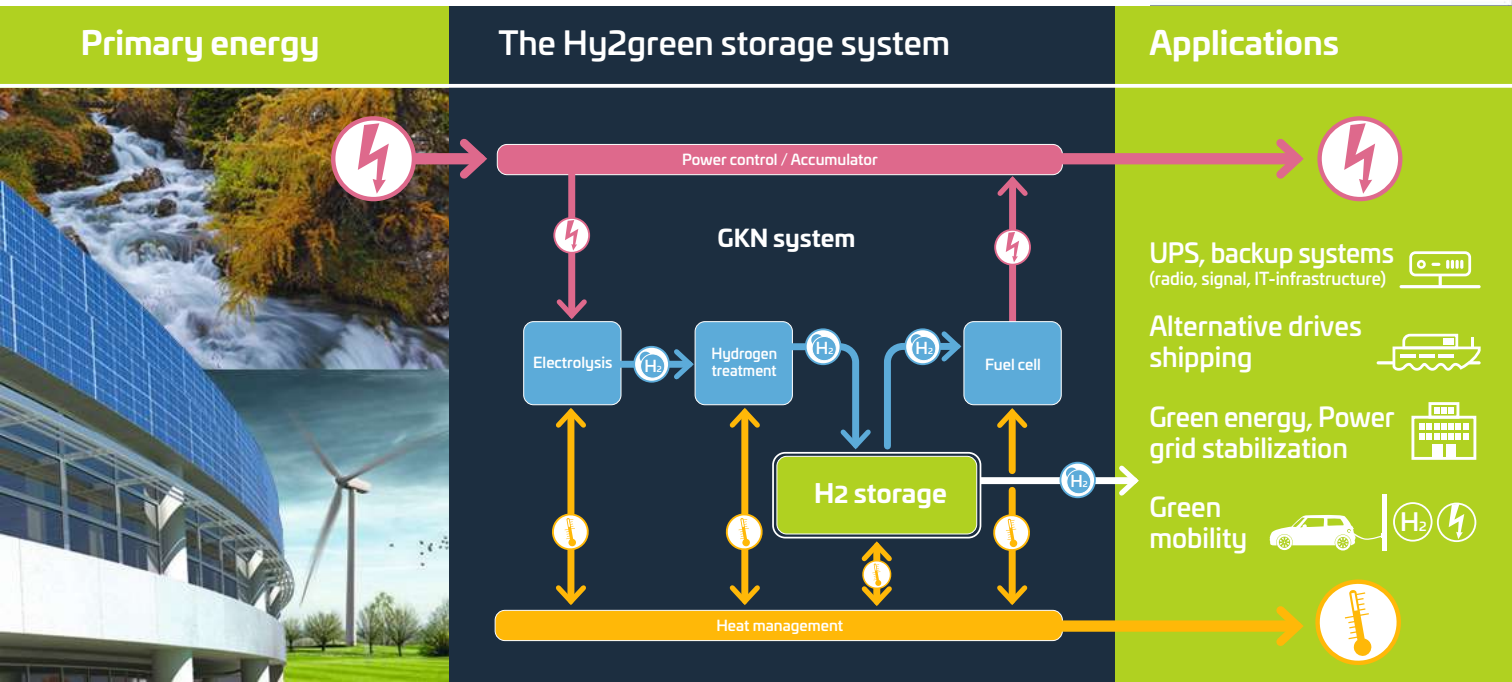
Primary energy

The Hy2green storage system

Applications

Power control / Accumulator

GKN system

Electrolysis

$H_2$

Hydrogen treatment

$H_2$

$H_2$

Fuel cell

H2 storage

$H_2$

Heat management

UPS, backup systems
(radio, signal, IT-infrastructure)

Alternative drives shipping

Green energy, Power grid stabilization

Green mobility

$H_2$